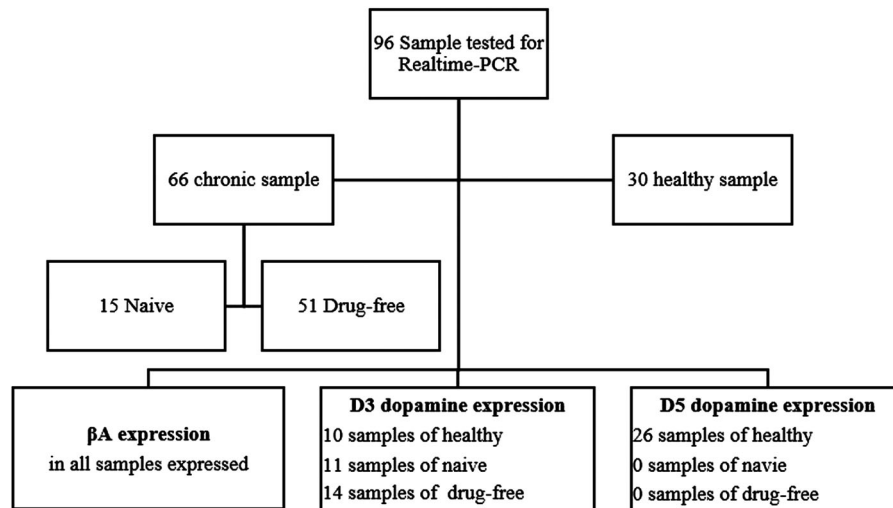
96 Sample tested for Realtime-PCR

66 chronic sample

30 healthy sample

15 Naive

51 Drug-free

**βA expression**
in all samples expressed

**D3 dopamine expression**
10 samples of healthy
11 samples of naive
14 samples of drug-free

**D5 dopamine expression**
26 samples of healthy
0 samples of navie
0 samples of drug-free